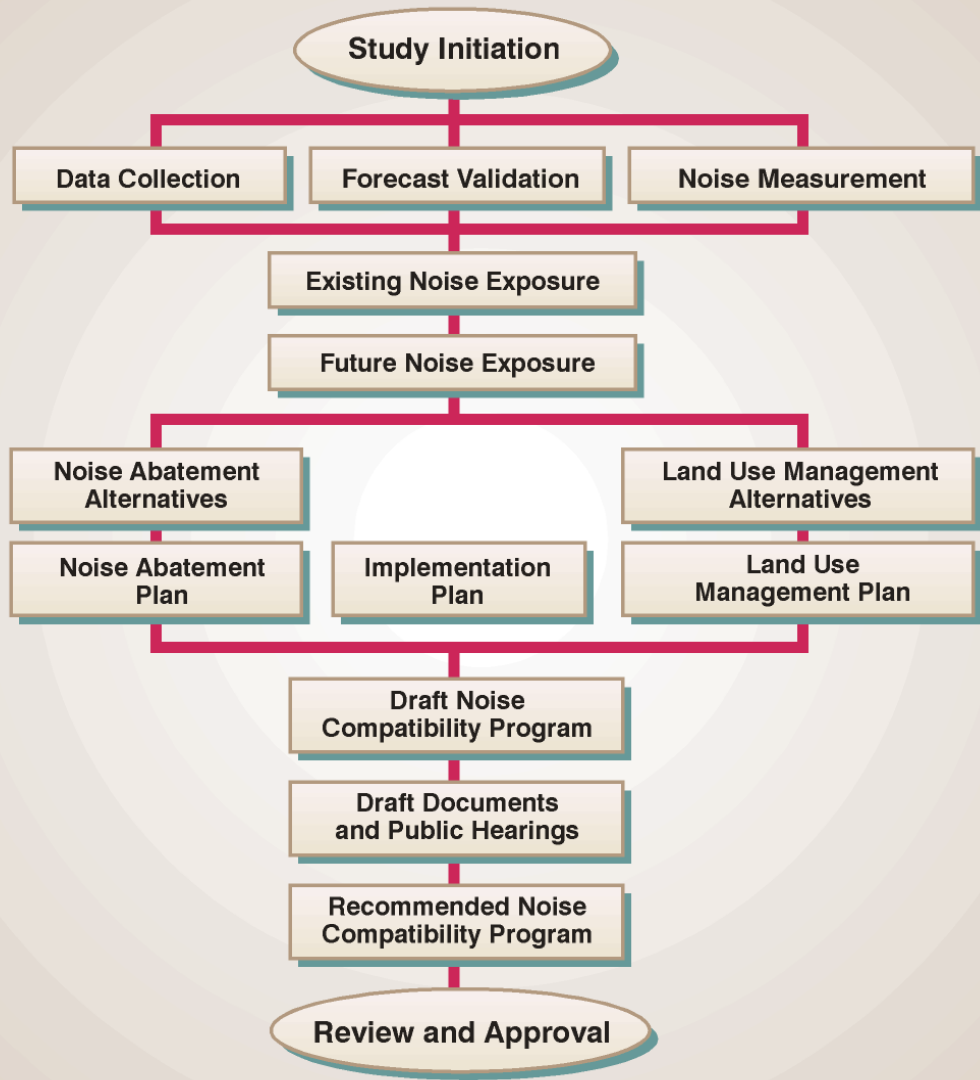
Study Initiation

Data Collection

Forecast Validation

Noise Measurement

Existing Noise Exposure

Future Noise Exposure

Noise Abatement Alternatives

Land Use Management Alternatives

Noise Abatement Plan

Implementation Plan

Land Use Management Plan

Draft Noise Compatibility Program

Draft Documents and Public Hearings

Recommended Noise Compatibility Program

Review and Approval